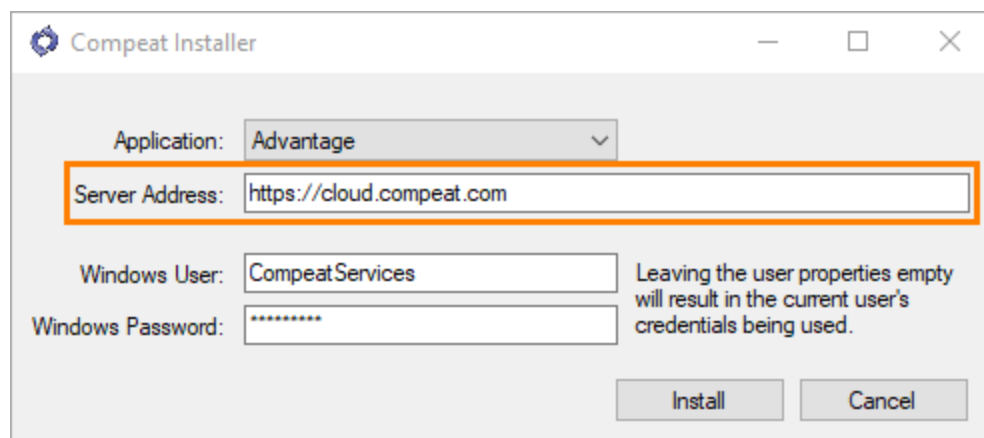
Compeat Installer

Application: Advantage

Server Address: https://cloud.compeat.com

Windows User: CompeatServices

Windows Password: **********

Leaving the user properties empty will result in the current user's credentials being used.

Install

Cancel